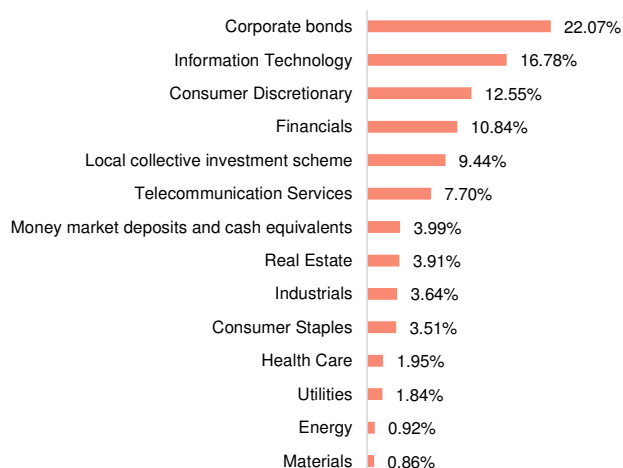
Corporate bonds 22.07%
Information Technology 16.78%
Consumer Discretionary 12.55%
Financials 10.84%
Local collective investment scheme 9.44%
Telecommunication Services 7.70%
Money market deposits and cash equivalents 3.99%
Real Estate 3.91%
Industrials 3.64%
Consumer Staples 3.51%
Health Care 1.95%
Utilities 1.84%
Energy 0.92%
Materials 0.86%